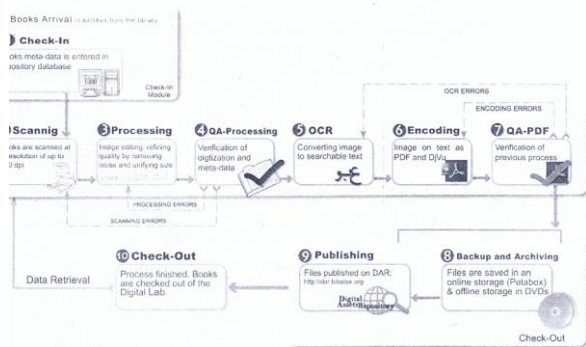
Books Arrival in batches from the library

Check-In

oks meta-data is entered in pository database

Check-In Module

Scannig

oks are scanned at resolution of up to 0 dpi

3 Processing

Image editing: refining quality by removing noise and unifying size

4 QA-Processing

Verification of digitization and meta-data

5 OCR

Converting image to searchable text

6 Encoding

Image on text as PDF and DjVu

7 QA-PDF

Verification of previous process

OCR ERRORS

ENCODING ERRORS

PROCESSING ERRORS

SCANNING ERRORS

10 Check-Out

Process finished. Books are checked out of the Digital Lab.

Data Retrieval

9 Publishing

Files published on DAR: http://dar.bibalex.org

Digital Assets Repository

8 Backup and Archiving

Files are saved in an online storage (Petabox) & offline storage in DVDs

Check-Out